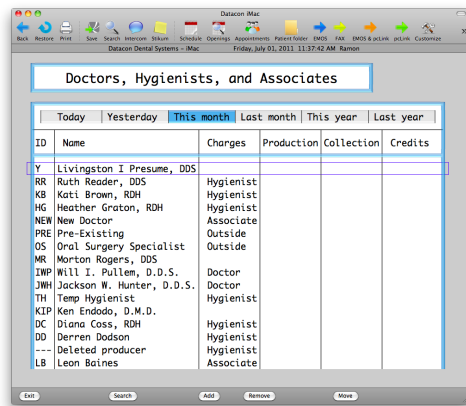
Datacon iMac

Back Restore Print Save Search Intercom Stikum Schedule Openings Appointments Patient folder EMOS FAX EMOS & pcLink pcLink Customize

Datacon Dental Systems - iMac Friday, July 01, 2011 11:37:42 AM Ramon

Doctors, Hygienists, and Associates

Today | Yesterday | This month | Last month | This year | Last year

| ID | Name | Charges | Production | Collection | Credits |
|---|---|---|---|---|---|
| Y | Livingston I Presume, DDS | | | | |
| RR | Ruth Reader, DDS | Hygienist | | | |
| KB | Kati Brown, RDH | Hygienist | | | |
| HG | Heather Graton, RDH | Hygienist | | | |
| NEW | New Doctor | Associate | | | |
| PRE | Pre-Existing | Outside | | | |
| OS | Oral Surgery Specialist | Outside | | | |
| MR | Morton Rogers, DDS | | | | |
| IWP | Will I. Pullem, D.D.S. | Doctor | | | |
| JWH | Jackson W. Hunter, D.D.S. | Doctor | | | |
| TH | Temp Hygienist | Hygienist | | | |
| KIP | Ken Endodo, D.M.D. | | | | |
| DC | Diana Coss, RDH | Hygienist | | | |
| DD | Derren Dodson | Hygienist | | | |
| --- | Deleted producer | Hygienist | | | |
| LB | Leon Baines | Associate | | | |

Exit Search Add Remove Move